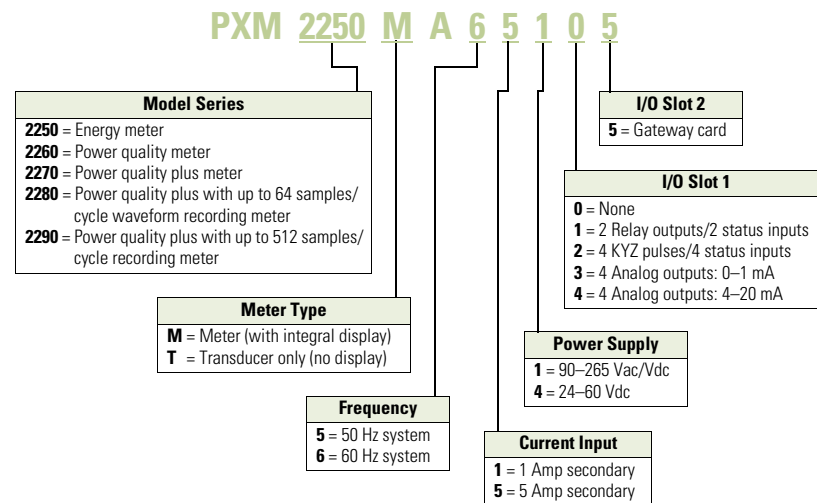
PXM 2250 M A 6 5 1 0 5

Model Series
2250 = Energy meter
2260 = Power quality meter
2270 = Power quality plus meter
2280 = Power quality plus with up to 64 samples/ cycle waveform recording meter
2290 = Power quality plus with up to 512 samples/ cycle recording meter

Meter Type
M = Meter (with integral display)
T = Transducer only (no display)

Frequency
5 = 50 Hz system
6 = 60 Hz system

Current Input
1 = 1 Amp secondary
5 = 5 Amp secondary

Power Supply
1 = 90–265 Vac/Vdc
4 = 24–60 Vdc

I/O Slot 1
0 = None
1 = 2 Relay outputs/2 status inputs
2 = 4 KYZ pulses/4 status inputs
3 = 4 Analog outputs: 0–1 mA
4 = 4 Analog outputs: 4–20 mA

I/O Slot 2
5 = Gateway card